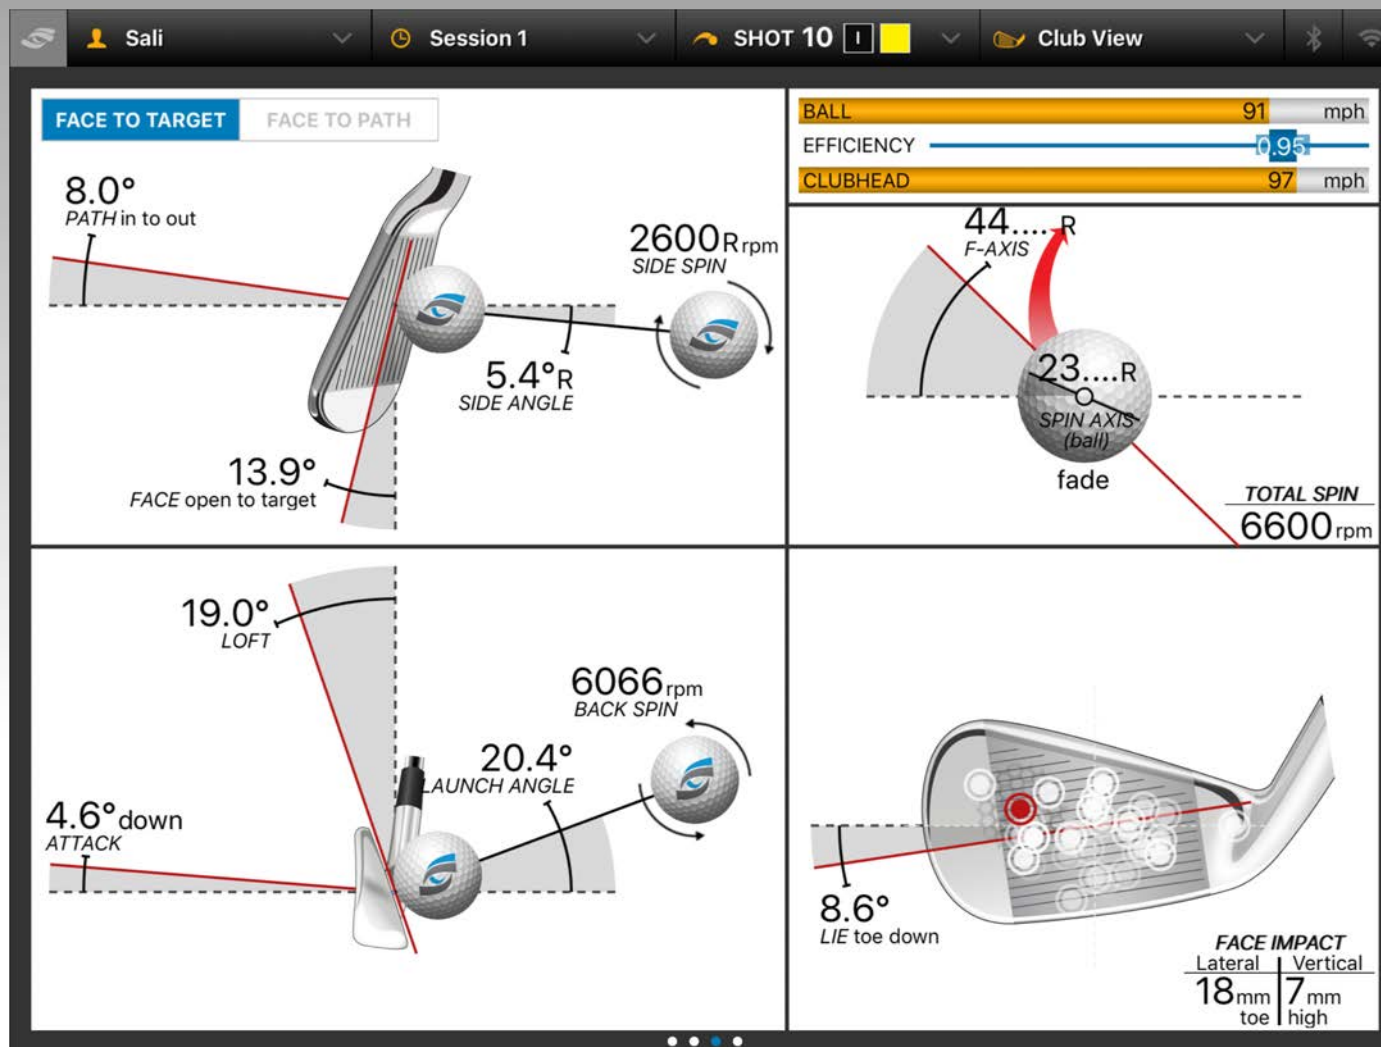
Sali | Session 1 | SHOT 10 | Club View

FACE TO TARGET | FACE TO PATH

8.0°
PATH in to out

2600 R rpm
SIDE SPIN

5.4° R
SIDE ANGLE

13.9°
FACE open to target

BALL 91 mph
EFFICIENCY 0.95
CLUBHEAD 97 mph

44....R
F-AXIS

23....R
SPIN AXIS (ball)

fade

TOTAL SPIN
6600 rpm

19.0°
LOFT

6066 rpm
BACK SPIN

20.4°
LAUNCH ANGLE

4.6° down
ATTACK

8.6°
LIE toe down

FACE IMPACT
| Lateral | Vertical |
|---|---|
| 18 mm toe | 7 mm high |